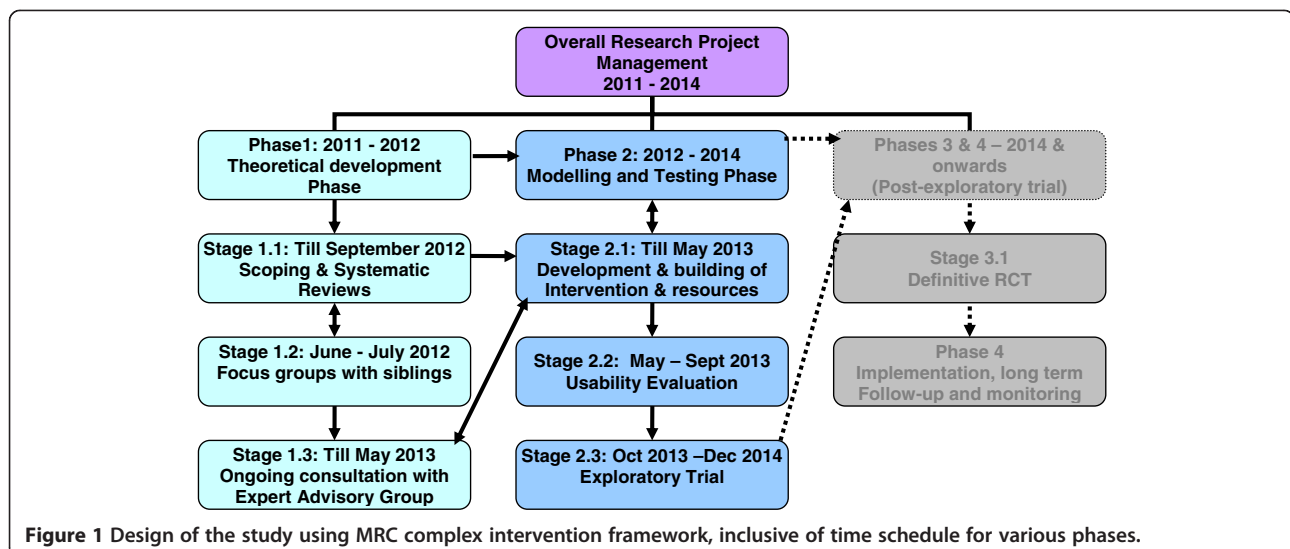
Overall Research Project Management 2011 - 2014

Phase1: 2011 - 2012 Theoretical development Phase

Phase 2: 2012 - 2014 Modelling and Testing Phase

Phases 3 & 4 – 2014 & onwards (Post-exploratory trial)

Stage 1.1: Till September 2012 Scoping & Systematic Reviews

Stage 2.1: Till May 2013 Development & building of Intervention & resources

Stage 3.1 Definitive RCT

Stage 1.2: June - July 2012 Focus groups with siblings

Stage 2.2: May – Sept 2013 Usability Evaluation

Phase 4 Implementation, long term Follow-up and monitoring

Stage 1.3: Till May 2013 Ongoing consultation with Expert Advisory Group

Stage 2.3: Oct 2013 –Dec 2014 Exploratory Trial

Figure 1 Design of the study using MRC complex intervention framework, inclusive of time schedule for various phases.